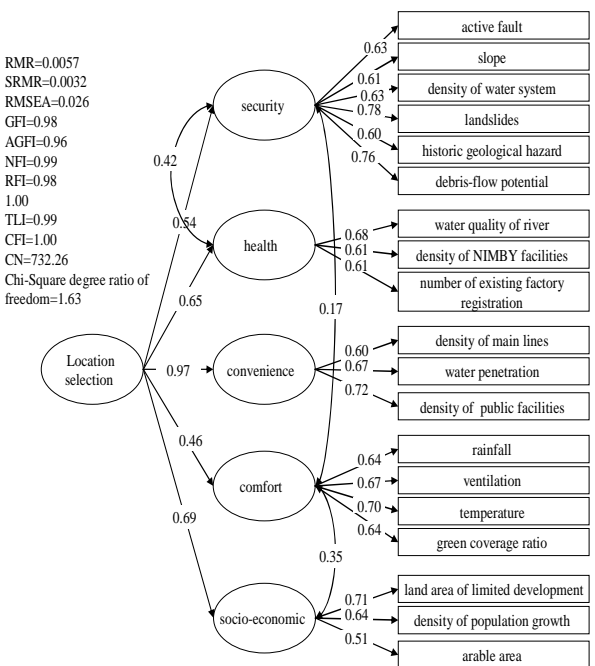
RMR=0.0057
SRMR=0.0032
RMSEA=0.026
GFI=0.98
AGFI=0.96
NFI=0.99
RFI=0.98
1.00
TLI=0.99
CFI=1.00
CN=732.26
Chi-Square degree ratio of freedom=1.63

active fault
0.63
slope
0.61
density of water system
0.63
0.78
landslides
0.60
historic geological hazard
0.76
debris-flow potential
security
0.42
0.54
health
0.68
water quality of river
0.61
density of NIMBY facilities
0.61
number of existing factory registration
0.65
0.17
Location selection
0.97
convenience
0.60
density of main lines
0.67
water penetration
0.72
density of public facilities
0.46
comfort
0.64
rainfall
0.67
ventilation
0.70
temperature
0.64
green coverage ratio
0.69
0.35
socio-economic
0.71
land area of limited development
0.64
density of population growth
0.51
arable area